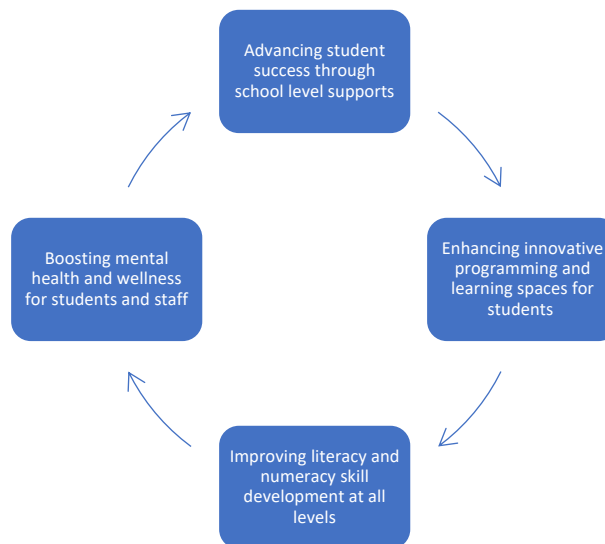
Advancing student success through school level supports

Enhancing innovative programming and learning spaces for students

Improving literacy and numeracy skill development at all levels

Boosting mental health and wellness for students and staff